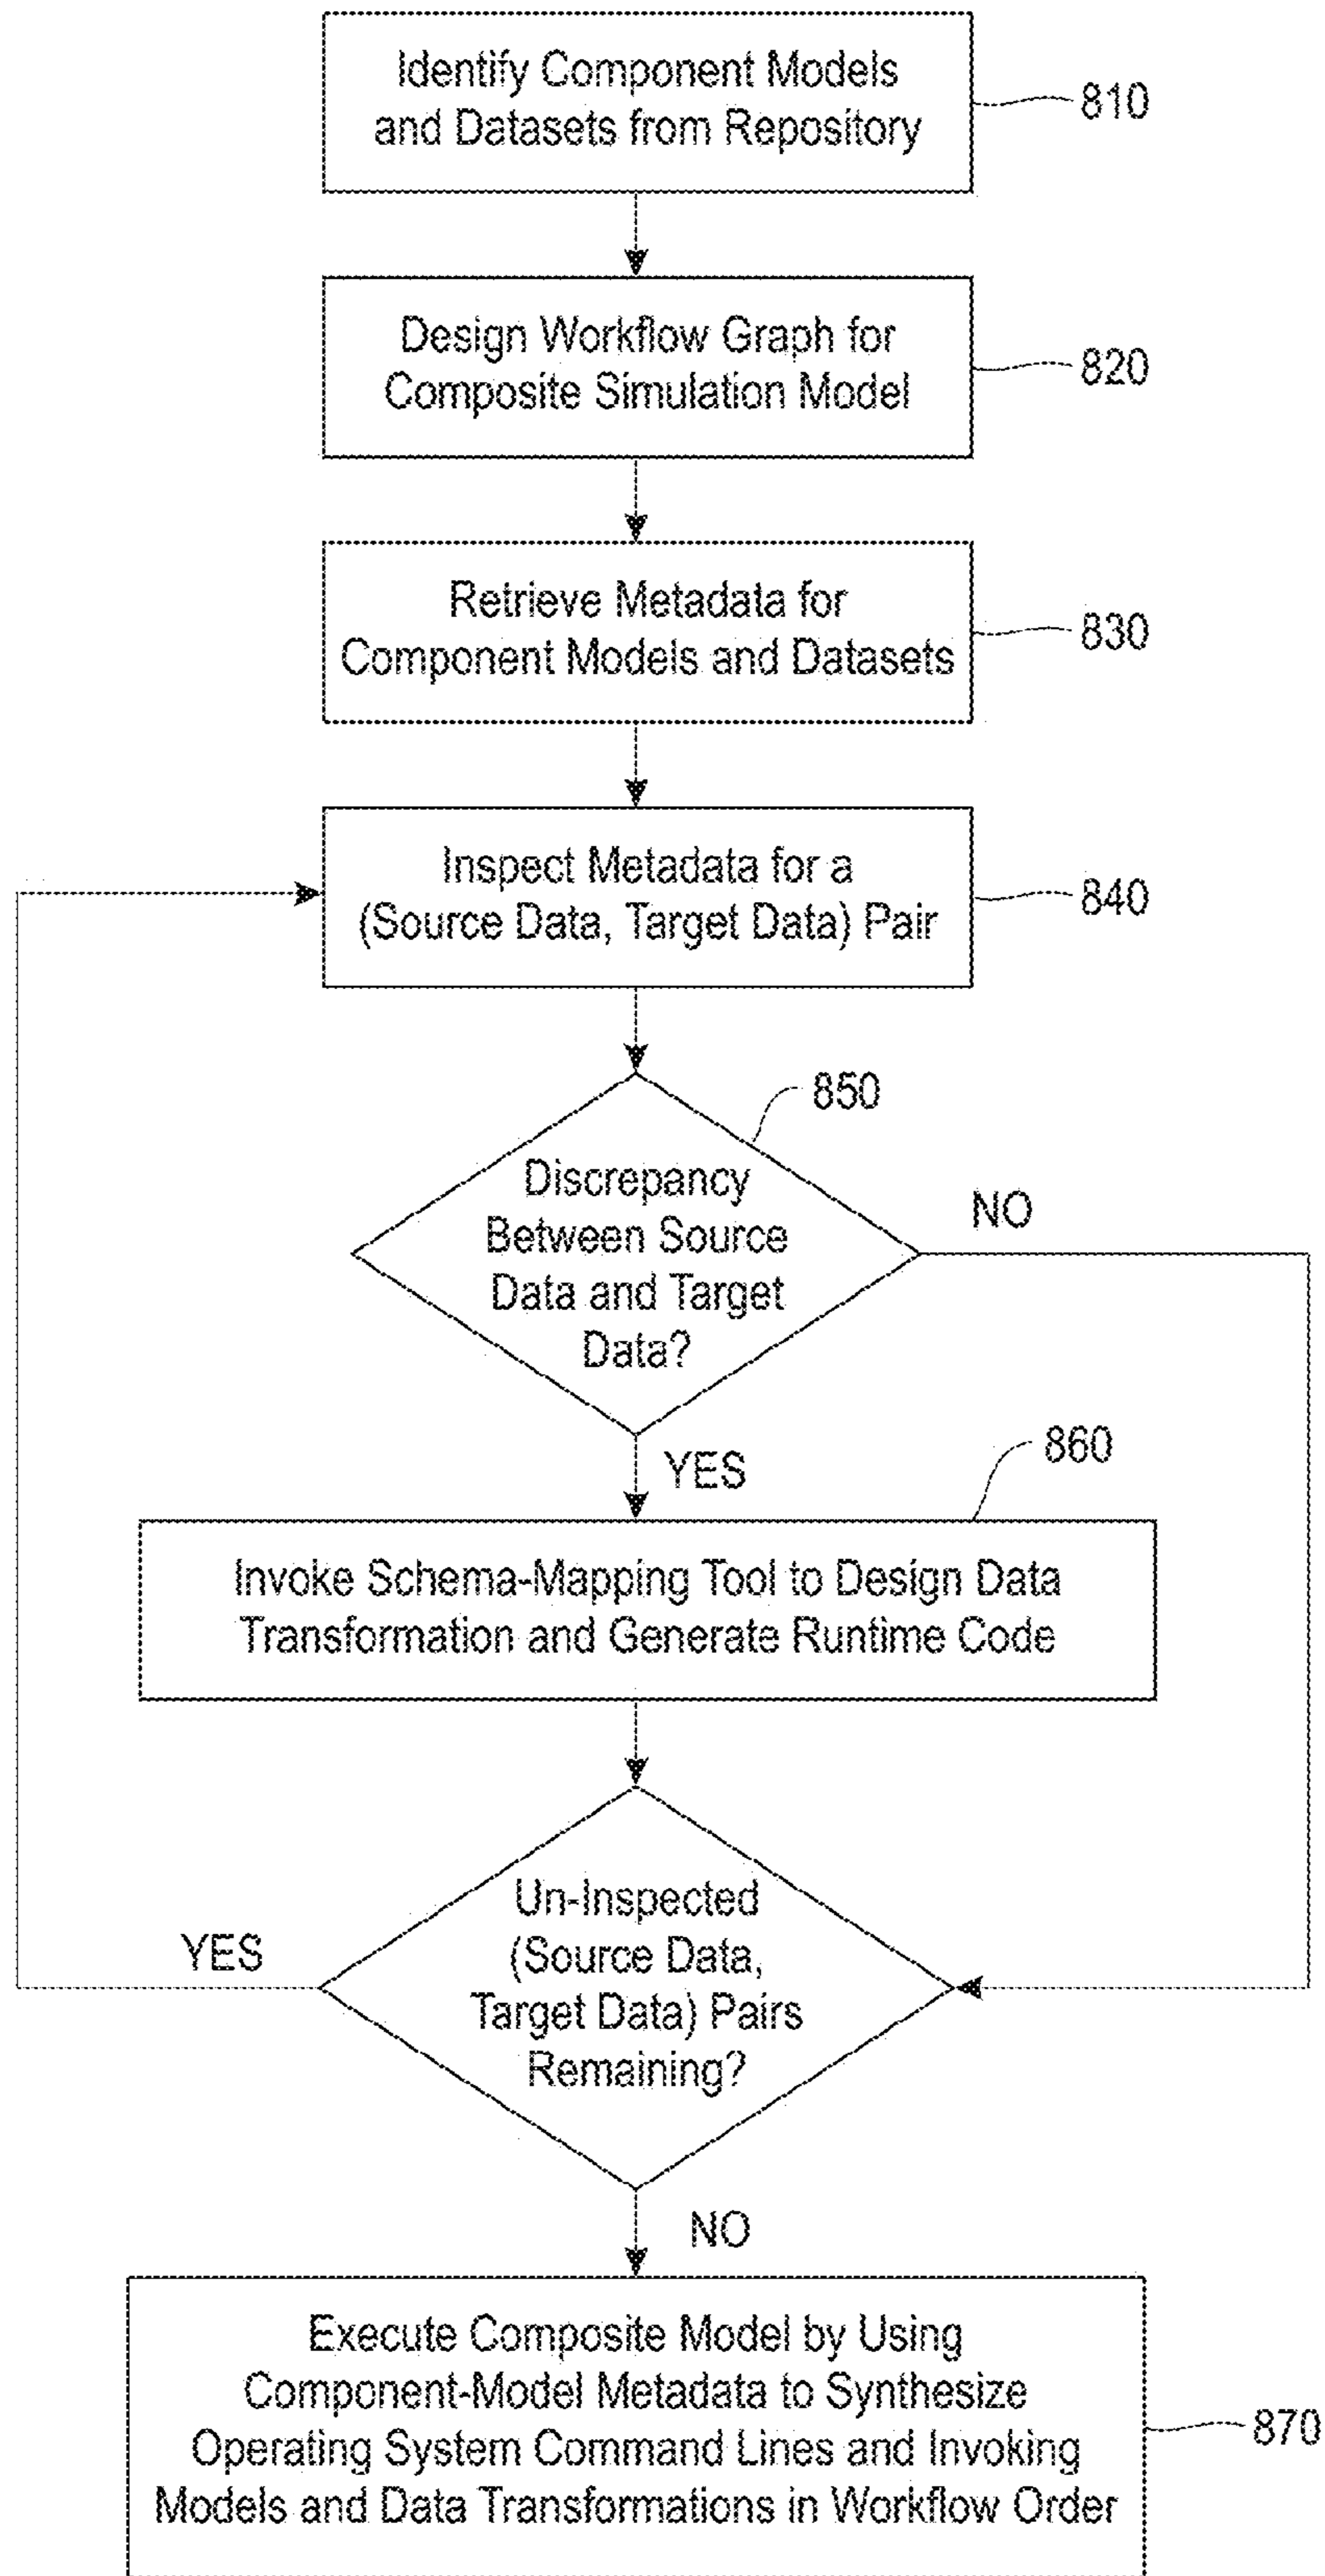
Identify Component Models and Datasets from Repository

810

Design Workflow Graph for Composite Simulation Model

820

Retrieve Metadata for Component Models and Datasets

830

Inspect Metadata for a (Source Data, Target Data) Pair

840

850

Discrepancy Between Source Data and Target Data?

NO

YES

860

Invoke Schema-Mapping Tool to Design Data Transformation and Generate Runtime Code

YES

Un-Inspected (Source Data, Target Data) Pairs Remaining?

NO

Execute Composite Model by Using Component-Model Metadata to Synthesize Operating System Command Lines and Invoking Models and Data Transformations in Workflow Order

870